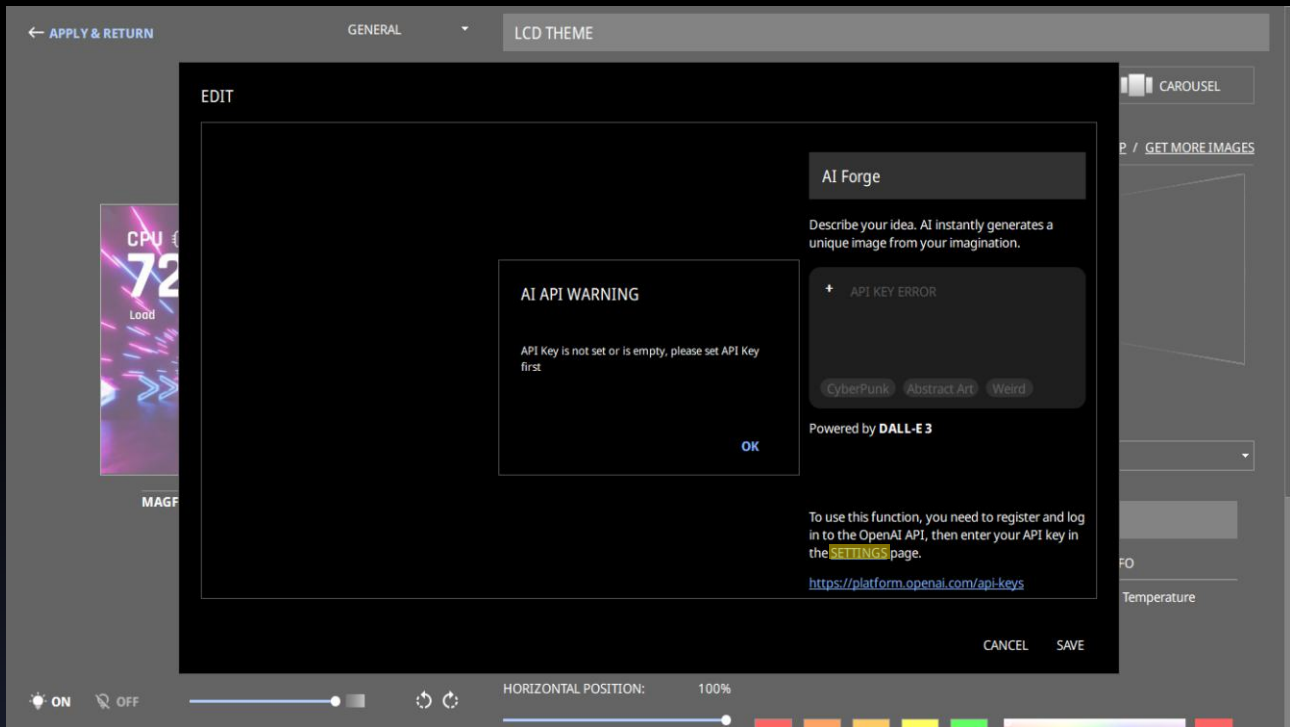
← APPLY & RETURN

GENERAL

LCD THEME

CAROUSEL

P / GET MORE IMAGES

CPU
72
Load

MAGF

EDIT

AI Forge

Describe your idea. AI instantly generates a unique image from your imagination.

+ API KEY ERROR

CyberPunk Abstract Art Weird

Powered by DALL-E 3

AI API WARNING

API Key is not set or is empty, please set API Key first

OK

To use this function, you need to register and log in to the OpenAI API, then enter your API key in the SETTINGS page.

https://platform.openai.com/api-keys

FO

Temperature

CANCEL SAVE

ON OFF

HORIZONTAL POSITION: 100%